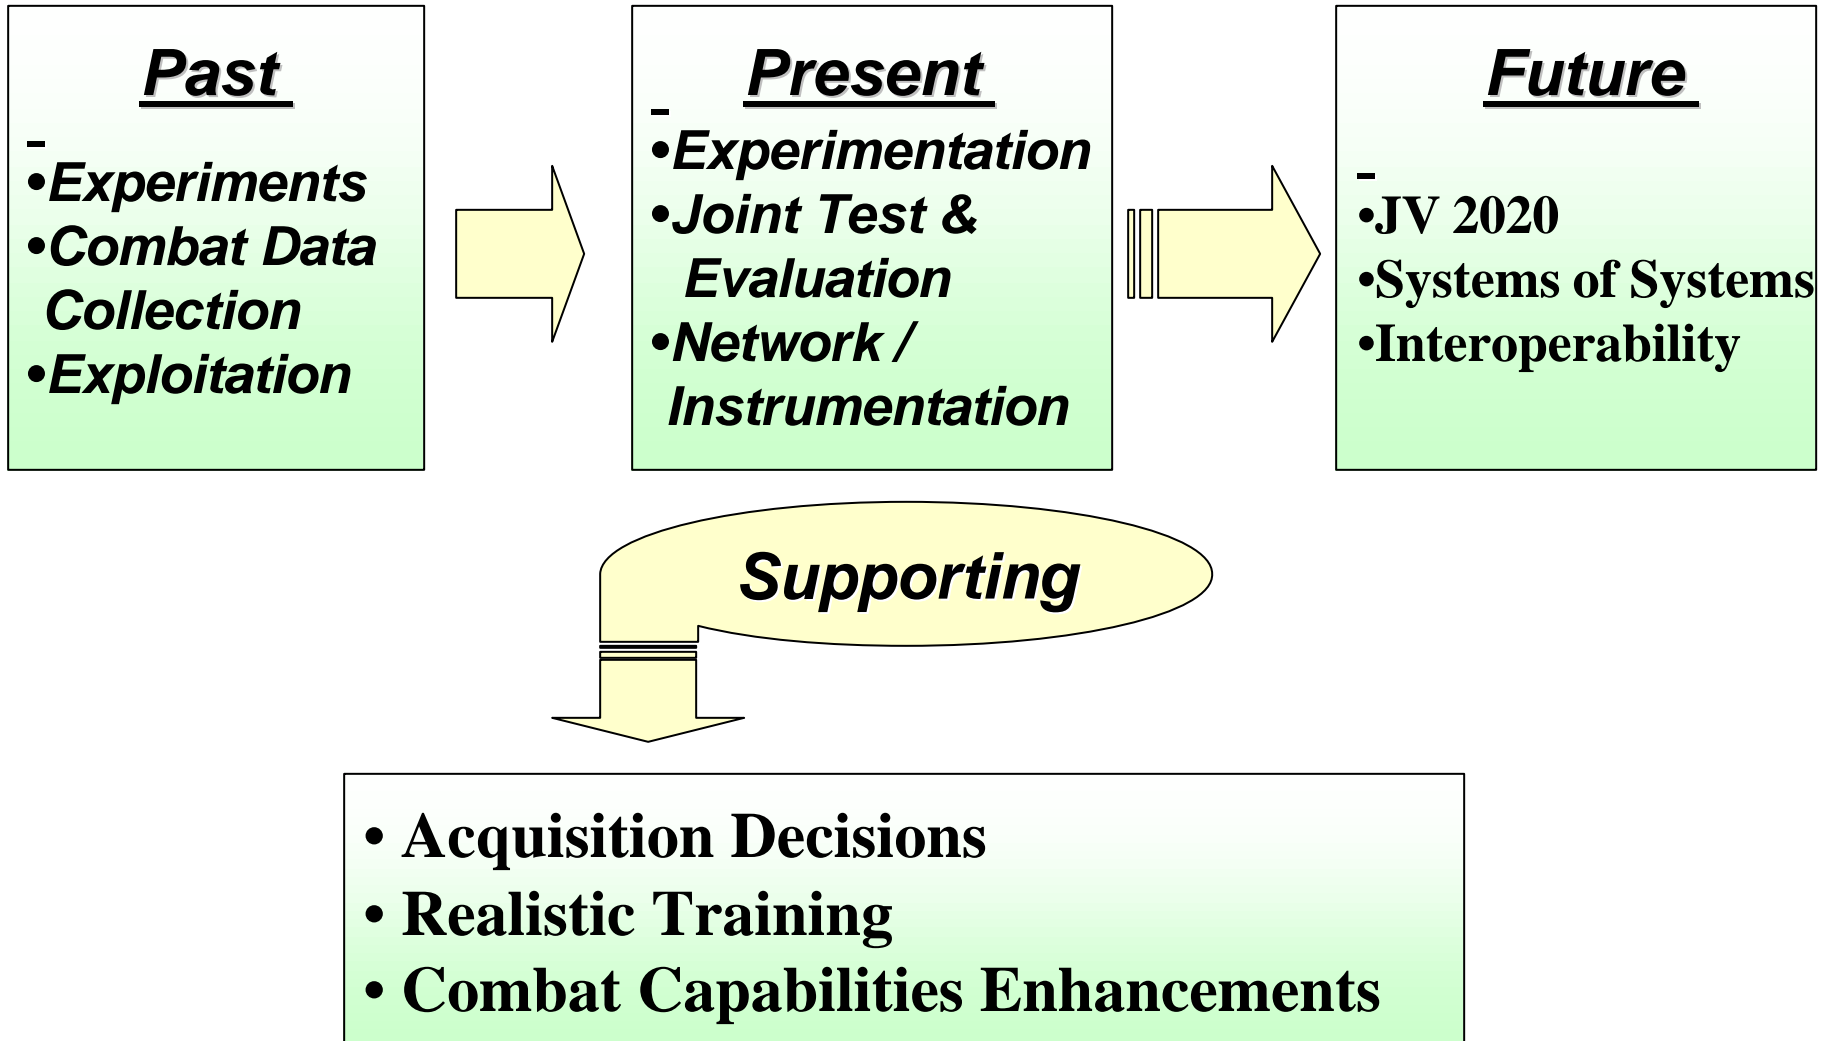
Past

•Experiments
•Combat Data Collection
•Exploitation

Present

•Experimentation
•Joint Test & Evaluation
•Network / Instrumentation

Future

•JV 2020
•Systems of Systems
•Interoperability

Supporting

• Acquisition Decisions
• Realistic Training
• Combat Capabilities Enhancements